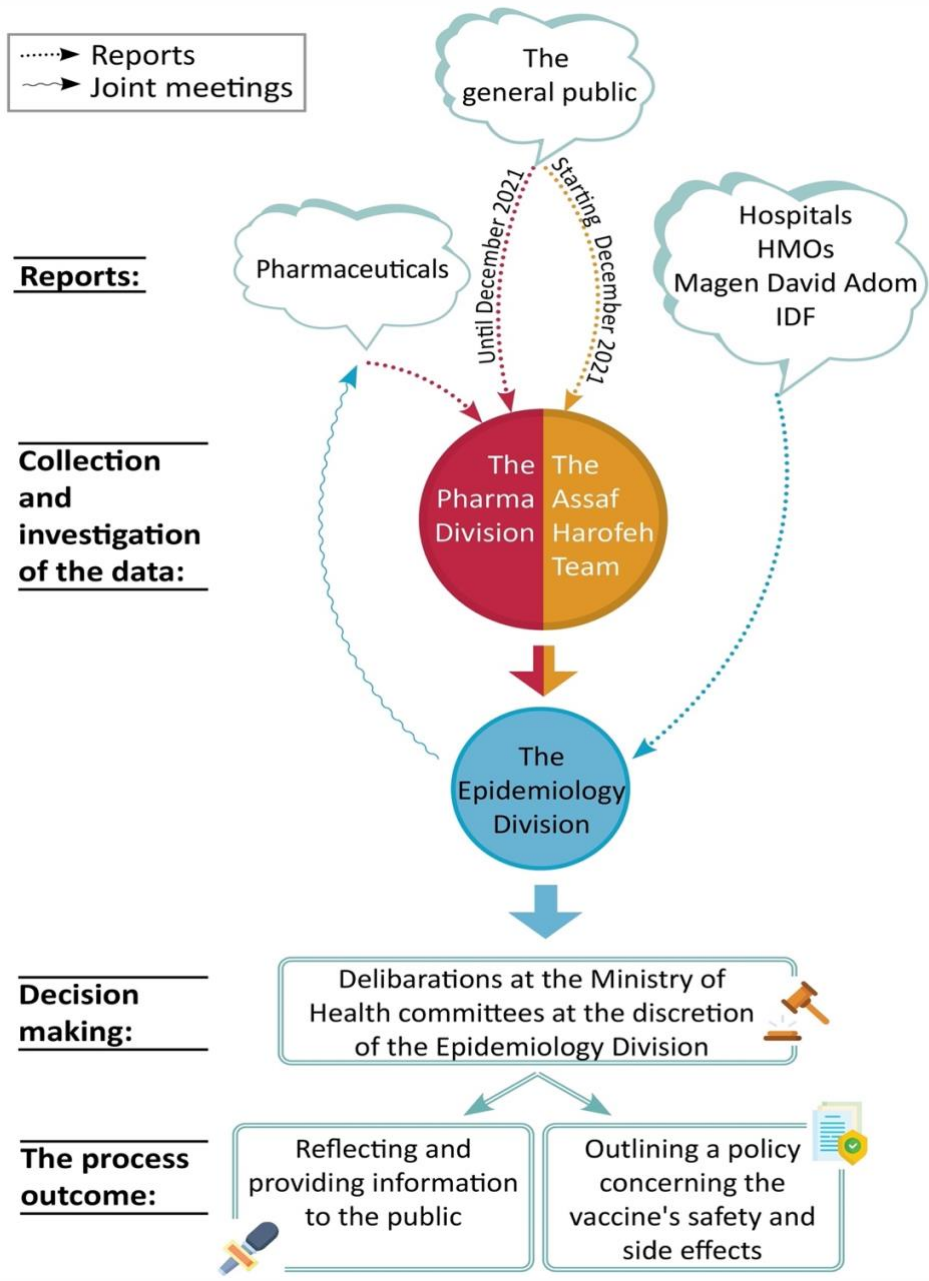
Reports
Joint meetings

The general public

Until December 2021
Starting December 2021

Reports:

Pharmaceuticals

Hospitals
HMOs
Magen David Adom
IDF

Collection and investigation of the data:

The Pharma Division

The Assaf Harofeh Team

The Epidemiology Division

Decision making:

Delibarations at the Ministry of Health committees at the discretion of the Epidemiology Division

The process outcome:

Reflecting and providing information to the public

Outlining a policy concerning the vaccine's safety and side effects